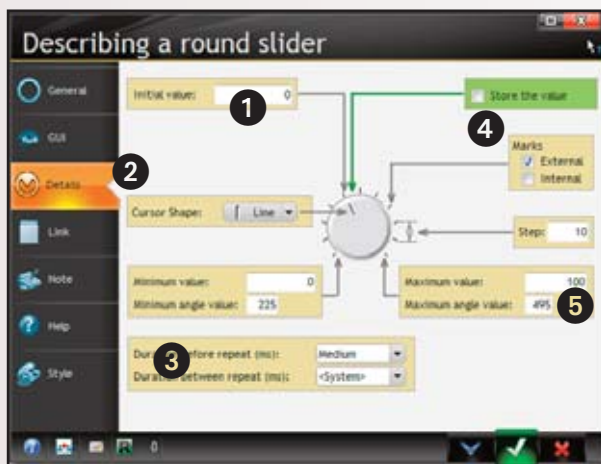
Describing a round slider

General
GUI
Details
Link
Note
Help
Style

Initial value: 0
1
Store the value
4
Marks
External
Internal
2
Cursor Shape: Line
Step: 10
Minimum value: 0
Minimum angle value: 225
Maximum value: 100
Maximum angle value: 495
5
Duration before repeat (ms): Medium
3
Duration between repeat (ms): <System>

0